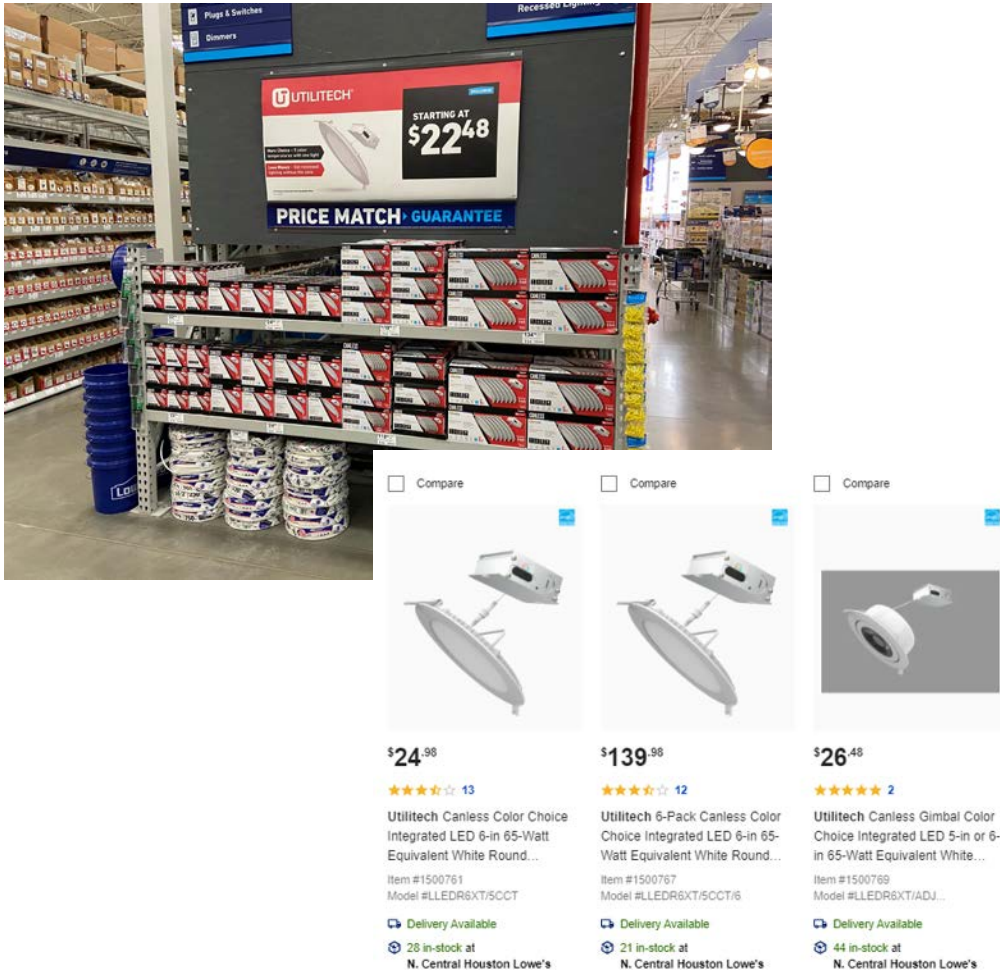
Plugs & Switches
Dimmers
Recessed Lighting

UTILITECH
STARTING AT
$22.48
PRICE MATCH GUARANTEE

Compare
$24.98
13
Utilitech Canless Color Choice Integrated LED 6-in 65-Watt Equivalent White Round...
Item #1500761
Model #LLEDR6XT/5CCT
Delivery Available
28 in-stock at
N. Central Houston Lowe's

Compare
$139.98
12
Utilitech 6-Pack Canless Color Choice Integrated LED 6-in 65-Watt Equivalent White Round...
Item #1500767
Model #LLEDR6XT/5CCT/6
Delivery Available
21 in-stock at
N. Central Houston Lowe's

Compare
$26.48
2
Utilitech Canless Gimbal Color Choice Integrated LED 5-in or 6-in 65-Watt Equivalent White...
Item #1500769
Model #LLEDR6XT/ADJ...
Delivery Available
44 in-stock at
N. Central Houston Lowe's